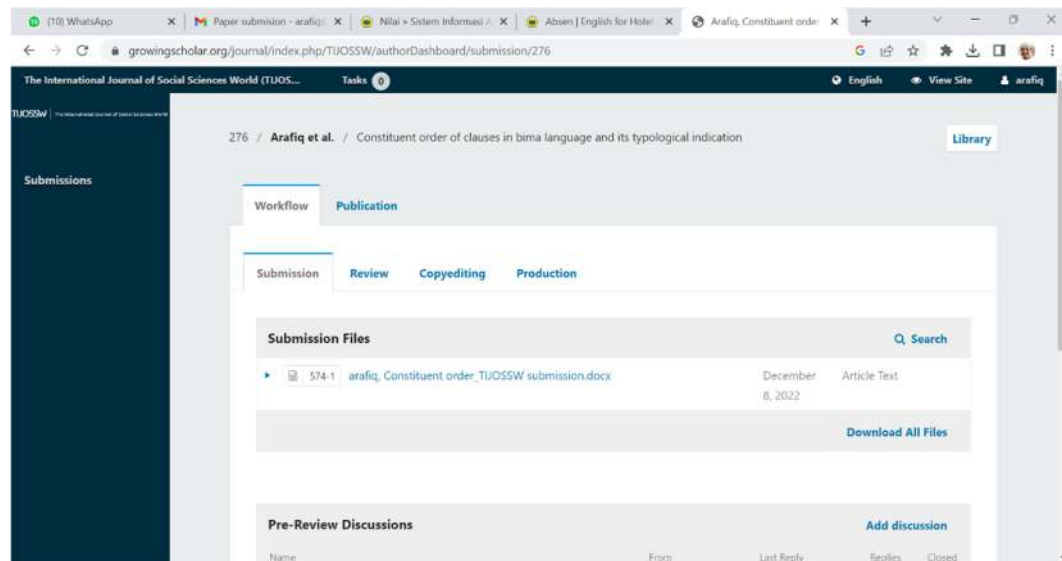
(10) WhatsApp × | Paper submision - arafiq × | Nilai » Sistem Informasi A × | Absen | English for Hotel × | Arafiq, Constituent order × | +

growingscholar.org/journal/index.php/TIJOSSW/authorDashboard/submission/276

The International Journal of Social Sciences World (TIJOS... Tasks 0 English View Site arafiq

TIJOSSW | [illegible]

Submissions

276 / **Arafiq et al.** / Constituent order of clauses in bima language and its typological indication

Library

Workflow Publication

Submission Review Copyediting Production

Submission Files

Search

574-1 arafiq, Constituent order_TIJOSSW submission.docx December 8, 2022 Article Text

Download All Files

Pre-Review Discussions

Add discussion

Name From Last Reply Replies Closed